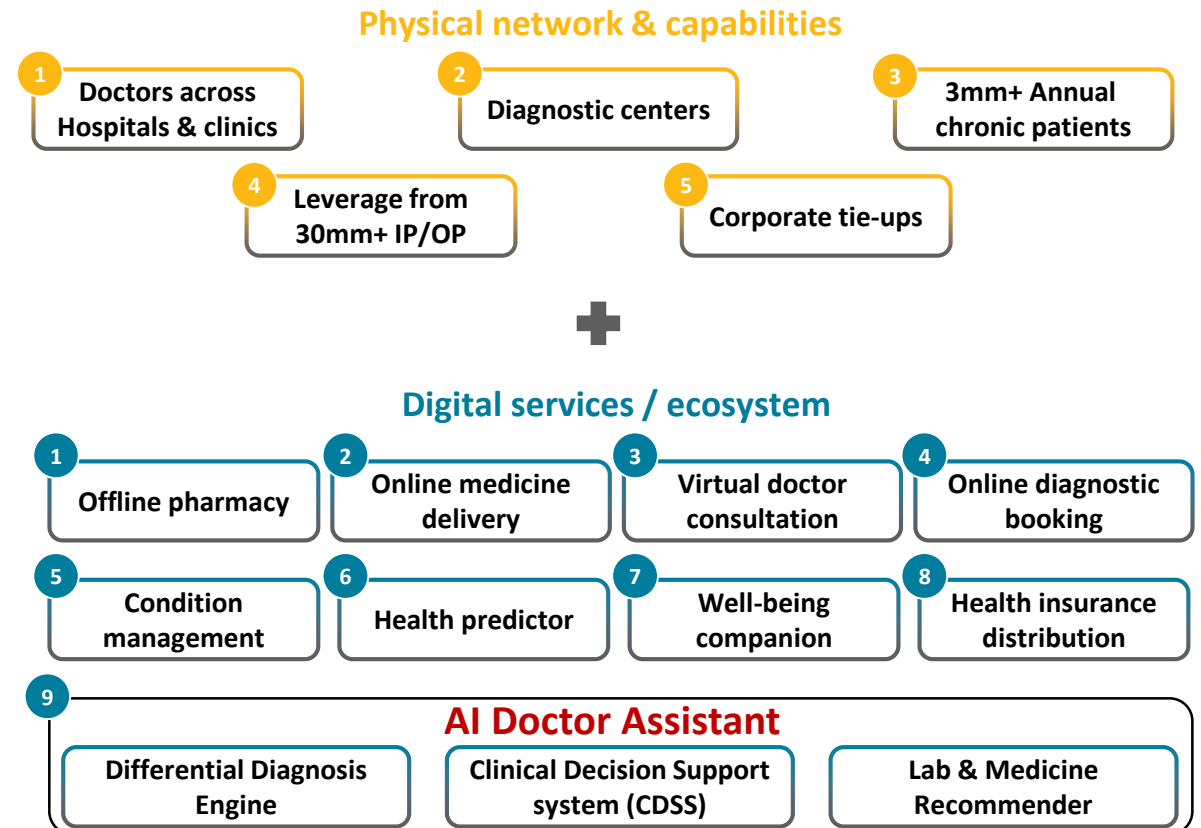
Physical network & capabilities

1 Doctors across Hospitals & clinics

2 Diagnostic centers

3 3mm+ Annual chronic patients

4 Leverage from 30mm+ IP/OP

5 Corporate tie-ups

Digital services / ecosystem

1 Offline pharmacy

2 Online medicine delivery

3 Virtual doctor consultation

4 Online diagnostic booking

5 Condition management

6 Health predictor

7 Well-being companion

8 Health insurance distribution

9 AI Doctor Assistant

Differential Diagnosis Engine

Clinical Decision Support system (CDSS)

Lab & Medicine Recommender